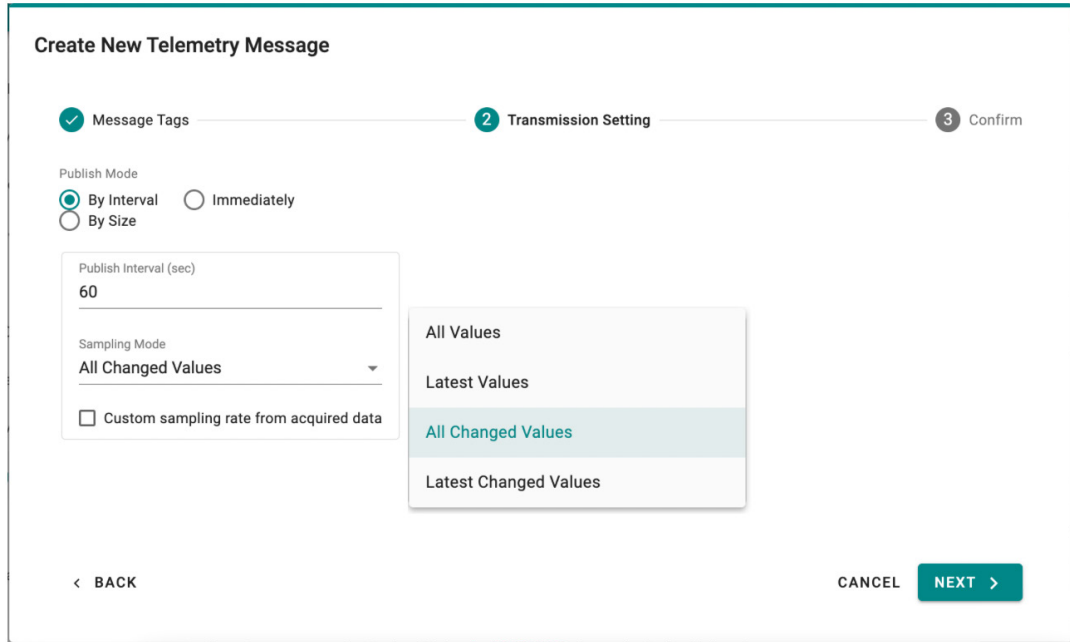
Create New Telemetry Message

Message Tags
2 Transmission Setting
3 Confirm

Publish Mode
By Interval
Immediately
By Size

Publish Interval (sec)
60

Sampling Mode
All Changed Values

Custom sampling rate from acquired data

All Values
Latest Values
All Changed Values
Latest Changed Values

< BACK
CANCEL
NEXT >